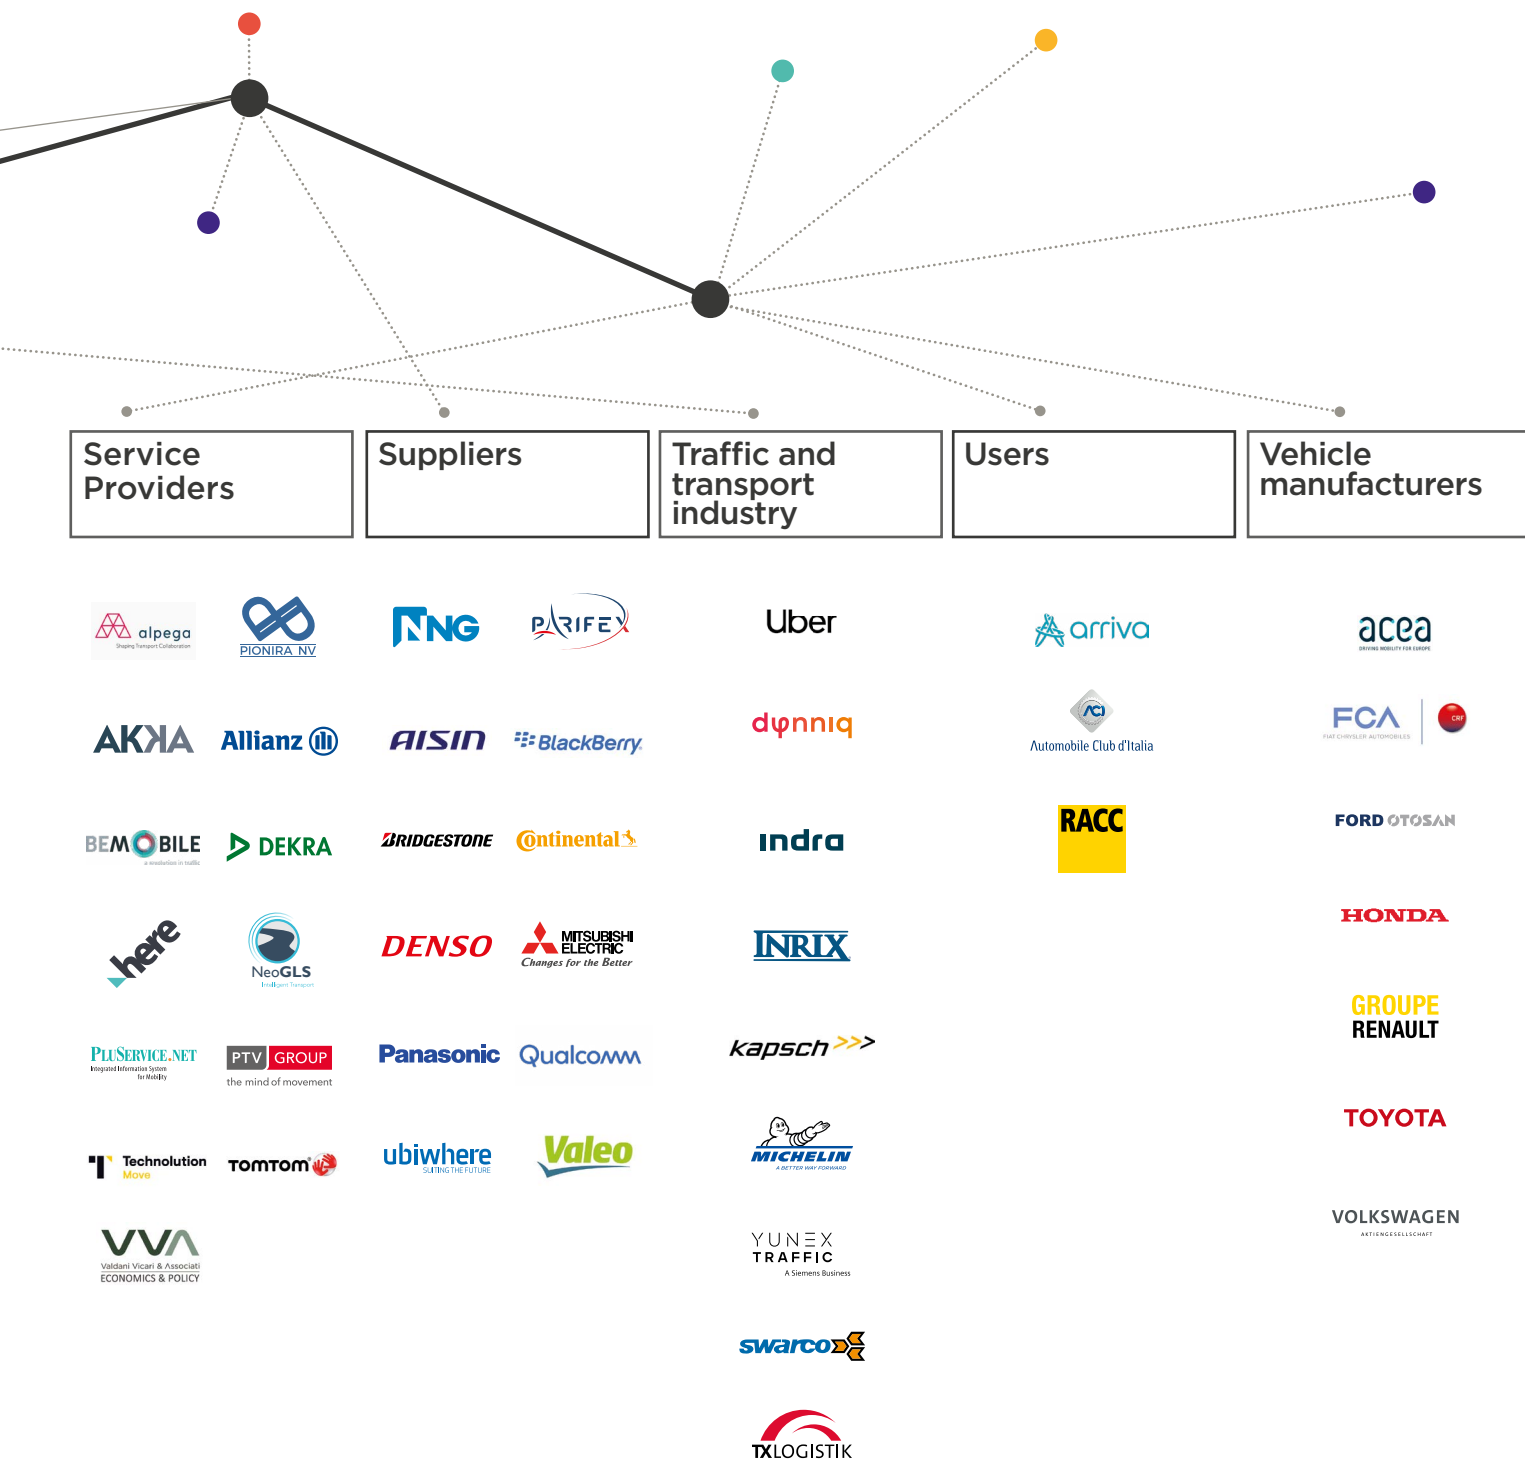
Service Providers

Suppliers

Traffic and transport industry

Users

Vehicle manufacturers

alpega
Shaping Transport Collaboration

PIONIRA NV

NNG

PARIFEX

Uber

arriva

acea
DRIVING MOBILITY FOR EUROPE

AKKA

Allianz

AISIN

BlackBerry

dynniq

ACI
Automobile Club d'Italia

FCA
FIAT CHRYSLER AUTOMOBILES

CRF

BEMOBILE
a revolution in traffic

DEKRA

BRIDGESTONE

Continental

indra

RACC

FORD OTOSAN

here

NeoGLS
Intelligent Transport

DENSO

MITSUBISHI ELECTRIC
Changes for the Better

INRIX

HONDA

GROUPE RENAULT

PLUSERVICE.NET
Integrated Information System for Mobility

PTV GROUP
the mind of movement

Panasonic

Qualcomm

kapsch >>>

TOYOTA

Technolution
Move

TomTom

ubiwhere
SUITING THE FUTURE

Valeo

MICHELIN
A BETTER WAY FORWARD

VOLKSWAGEN
AKTIENGESELLSCHAFT

VVA
Valdani Vicari & Associati
ECONOMICS & POLICY

YUNEX TRAFFIC
A Siemens Business

swarco

TXLOGISTIK